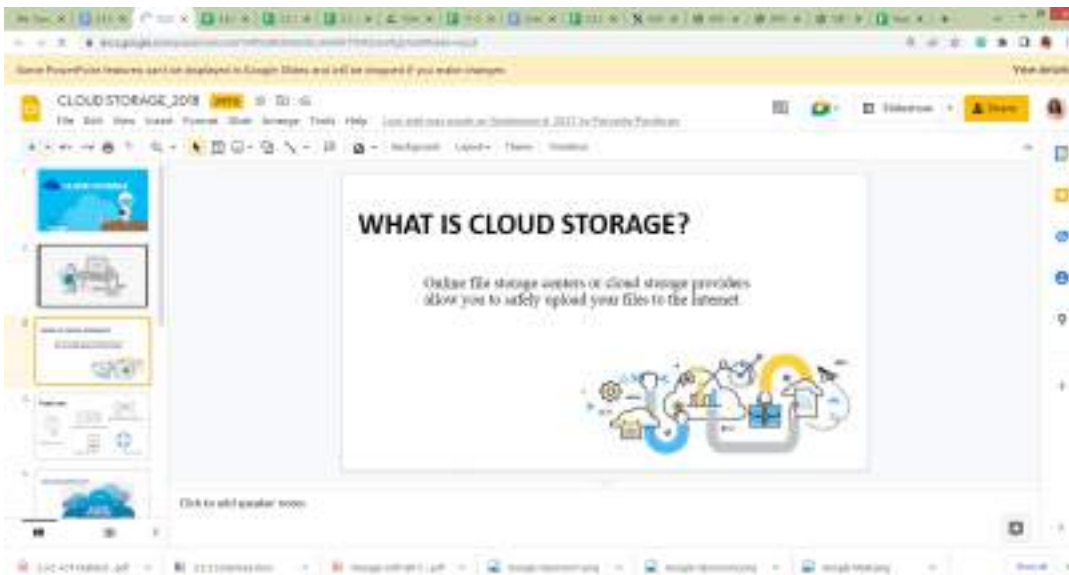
Some PowerPoint features can't be displayed in Google Slides and will be dropped if you make changes

View details

CLOUD STORAGE_2018 .PPTX

File Edit View Insert Format Slide Arrange Tools Help

Slideshow

Share

Background Layout Theme Transition

WHAT IS CLOUD STORAGE?

Online file storage centers or cloud storage providers allow you to safely upload your files to the Internet.

Click to add speaker notes